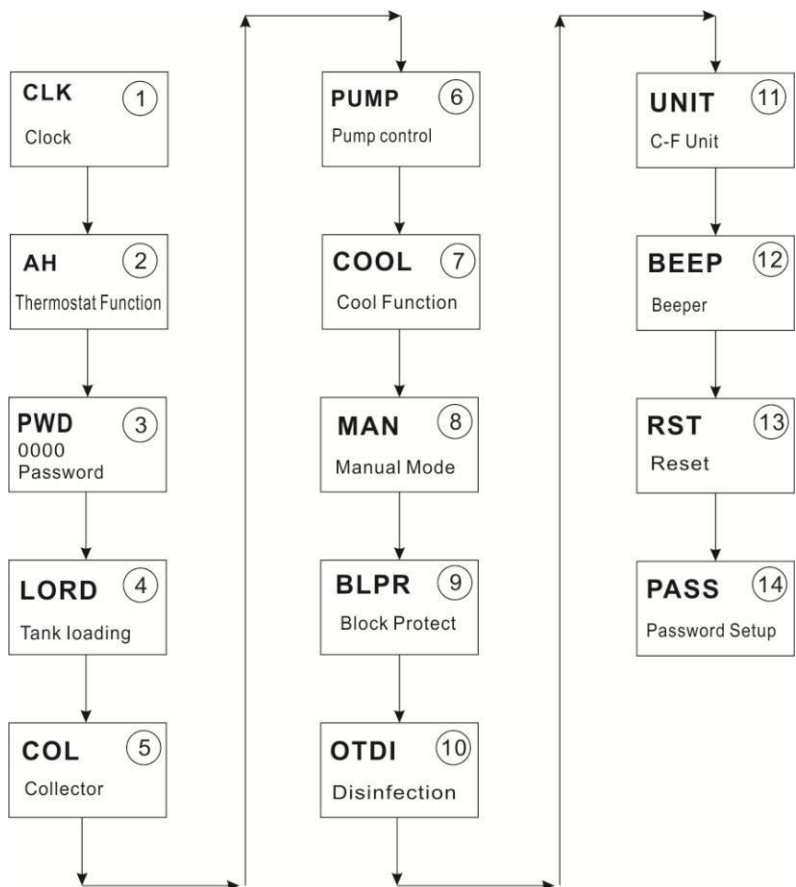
CLK ①
Clock

AH ②
Thermostat Function

PWD ③
0000
Password

LORD ④
Tank loading

COL ⑤
Collector

PUMP ⑥
Pump control

COOL ⑦
Cool Function

MAN ⑧
Manual Mode

BLPR ⑨
Block Protect

OTDI ⑩
Disinfection

UNIT ⑪
C-F Unit

BEEP ⑫
Beeper

RST ⑬
Reset

PASS ⑭
Password Setup